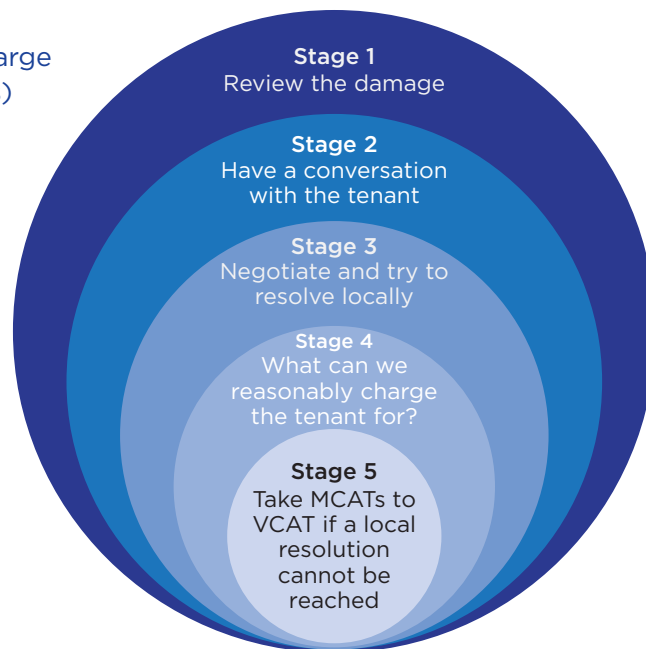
arge
)

Stage 1
Review the damage

Stage 2
Have a conversation with the tenant

Stage 3
Negotiate and try to resolve locally

Stage 4
What can we reasonably charge the tenant for?

Stage 5
Take MCATs to VCAT if a local resolution cannot be reached